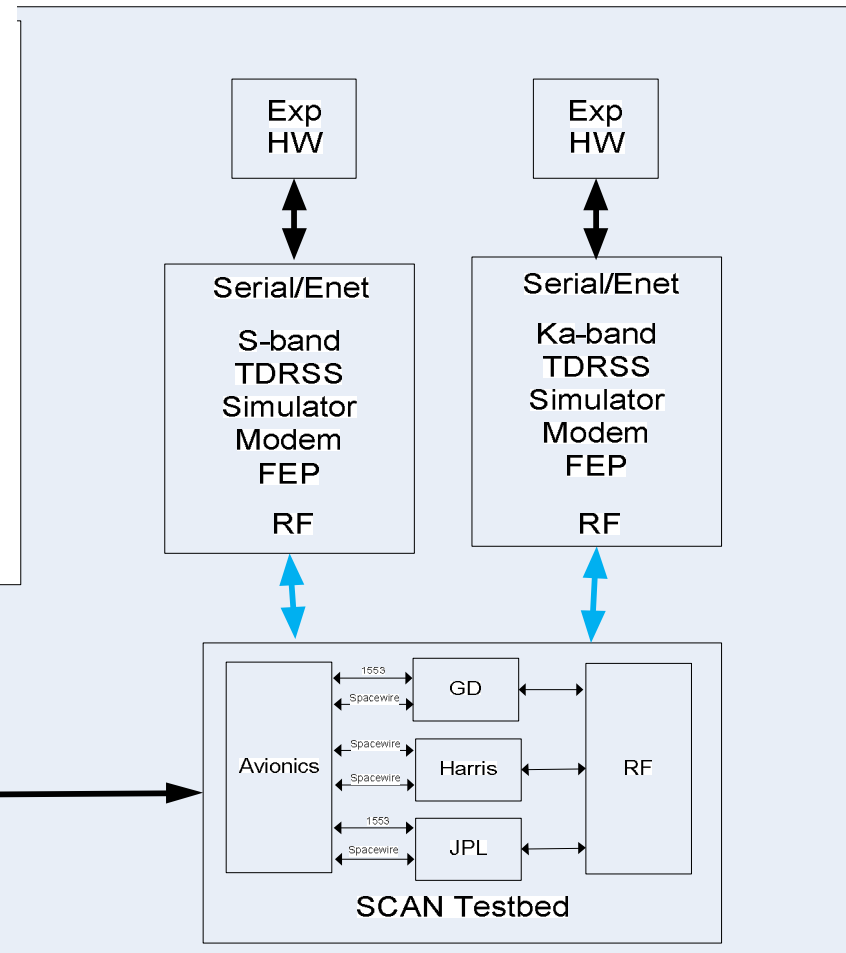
Exp HW

Exp HW

Serial/Enet

S-band TDRSS Simulator Modem FEP

RF

Serial/Enet

Ka-band TDRSS Simulator Modem FEP

RF

Avionics

1553

Spacewire

GD

Spacewire

Spacewire

Harris

1553

Spacewire

JPL

RF

SCAN Testbed